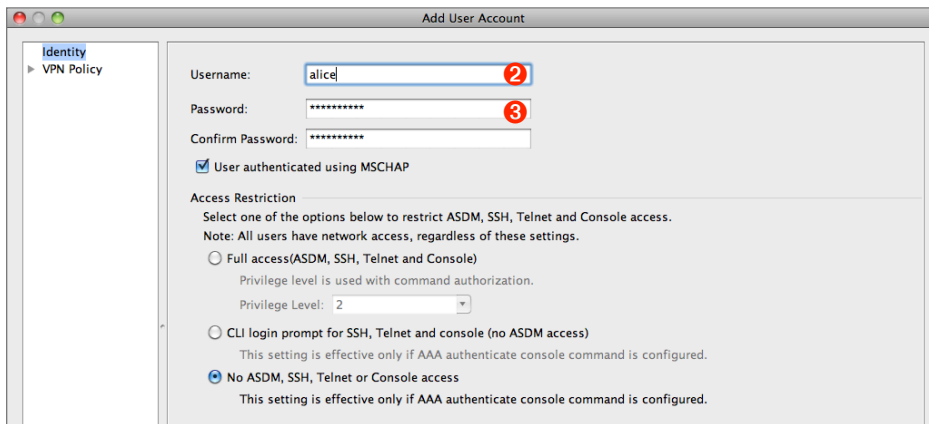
Add User Account

Identity
VPN Policy

Username: alice 2
Password: ********** 3
Confirm Password: **********
User authenticated using MSCHAP

Access Restriction
Select one of the options below to restrict ASDM, SSH, Telnet and Console access.
Note: All users have network access, regardless of these settings.

Full access(ASDM, SSH, Telnet and Console)
Privilege level is used with command authorization.
Privilege Level: 2

CLI login prompt for SSH, Telnet and console (no ASDM access)
This setting is effective only if AAA authenticate console command is configured.

No ASDM, SSH, Telnet or Console access
This setting is effective only if AAA authenticate console command is configured.